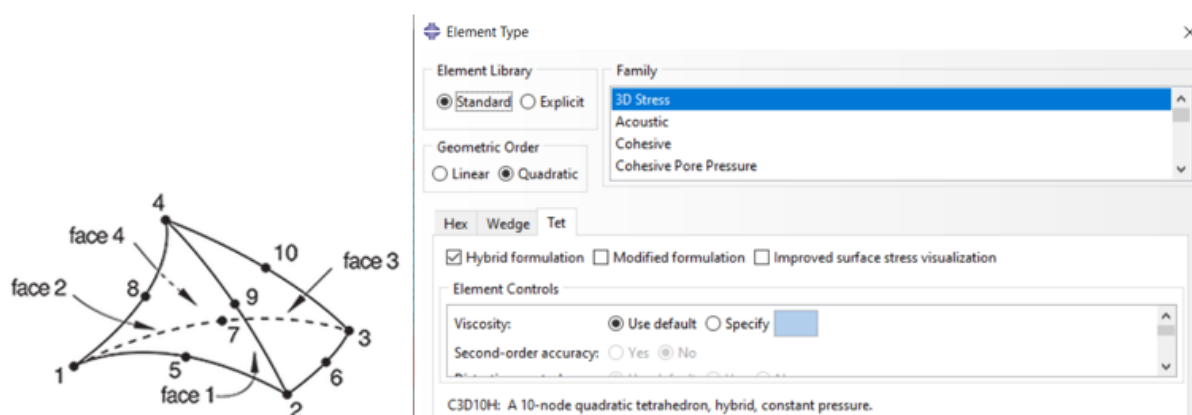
4
face 4
10
face 3
face 2
8
9
7
3
5
1
6
face 1
2

Element Type

Element Library
Standard
Explicit

Family
3D Stress
Acoustic
Cohesive
Cohesive Pore Pressure

Geometric Order
Linear
Quadratic

Hex
Wedge
Tet

Hybrid formulation
Modified formulation
Improved surface stress visualization

Element Controls
Viscosity:
Use default
Specify
Second-order accuracy:
Yes
No
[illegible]

C3D10H: A 10-node quadratic tetrahedron, hybrid, constant pressure.